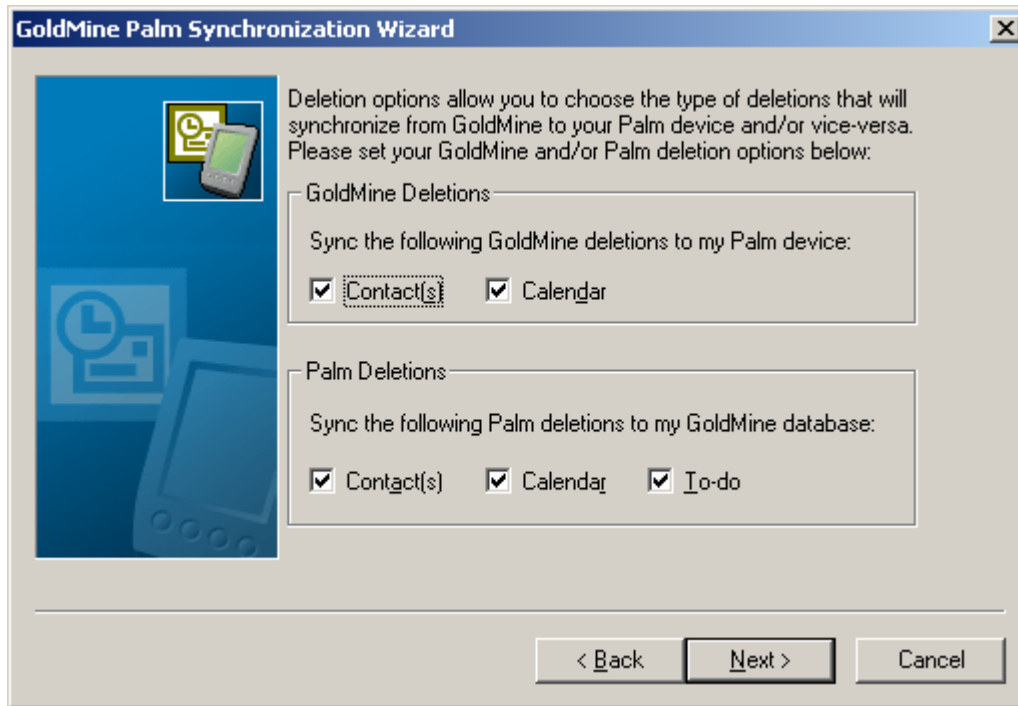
GoldMine Palm Synchronization Wizard

Deletion options allow you to choose the type of deletions that will synchronize from GoldMine to your Palm device and/or vice-versa. Please set your GoldMine and/or Palm deletion options below:

GoldMine Deletions

Sync the following GoldMine deletions to my Palm device:

Contact(s)
Calendar

Palm Deletions

Sync the following Palm deletions to my GoldMine database:

Contact(s)
Calendar
To-do

< Back
Next >
Cancel